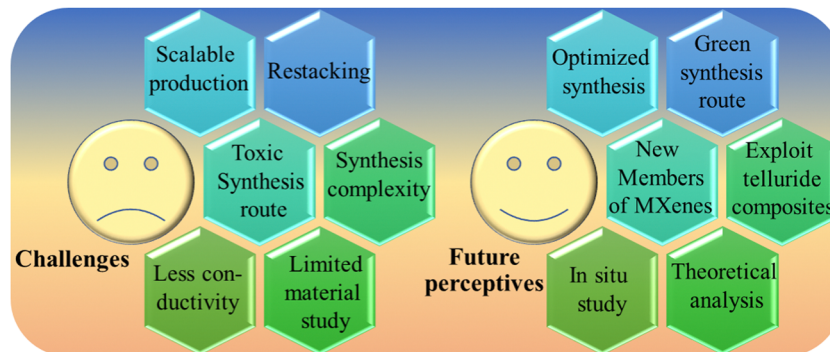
Scalable production

Restacking

Toxic Synthesis route

Synthesis complexity

Challenges

Less conductivity

Limited material study

Optimized synthesis

Green synthesis route

New Members of MXenes

Exploit telluride composites

Future perceptives

In situ study

Theoretical analysis